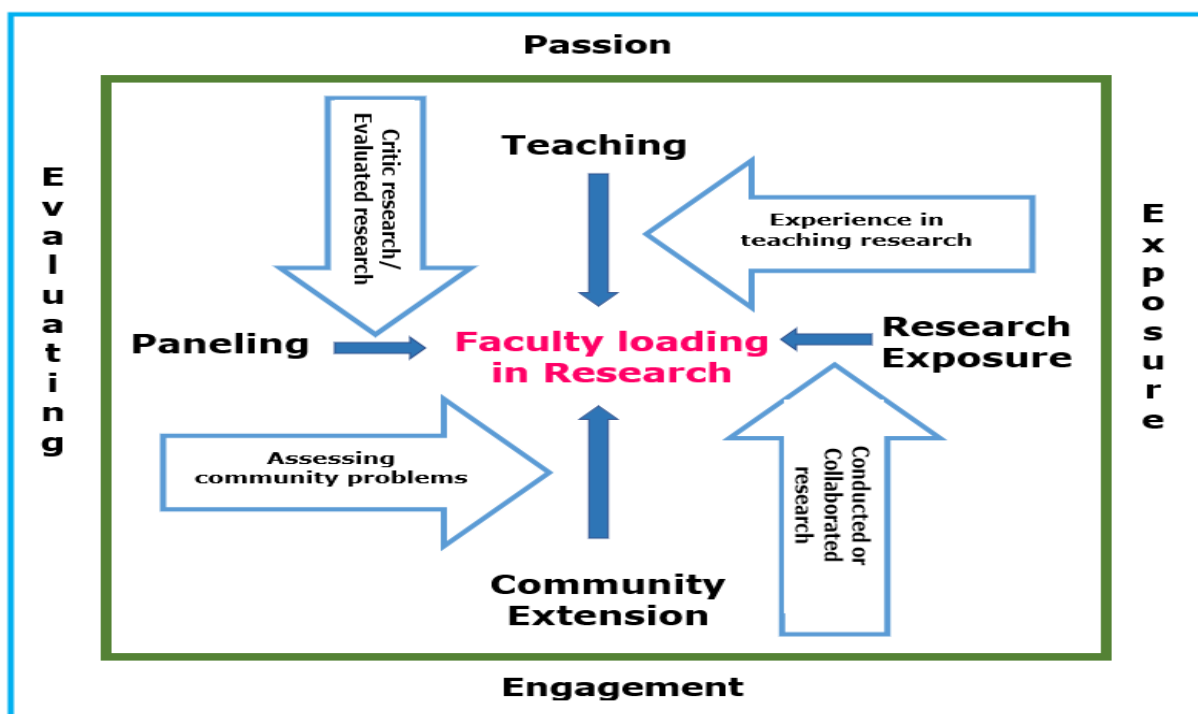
Passion

Evaluating

Exposure

Critic research/ Evaluated research

Teaching

Experience in teaching research

Paneling

Faculty loading in Research

Research Exposure

Assessing community problems

Conducted or Collaborated research

Community Extension

Engagement